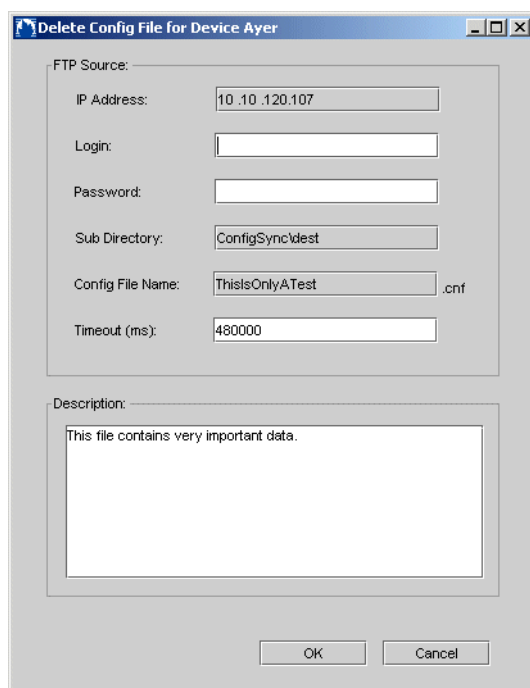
Delete Config File for Device Ayer

FTP Source:

IP Address: 10 .10 .120.107

Login:

Password:

Sub Directory: ConfigSync\dest

Config File Name: ThisIsOnlyATest .cnf

Timeout (ms): 480000

Description:

This file contains very important data.

OK

Cancel